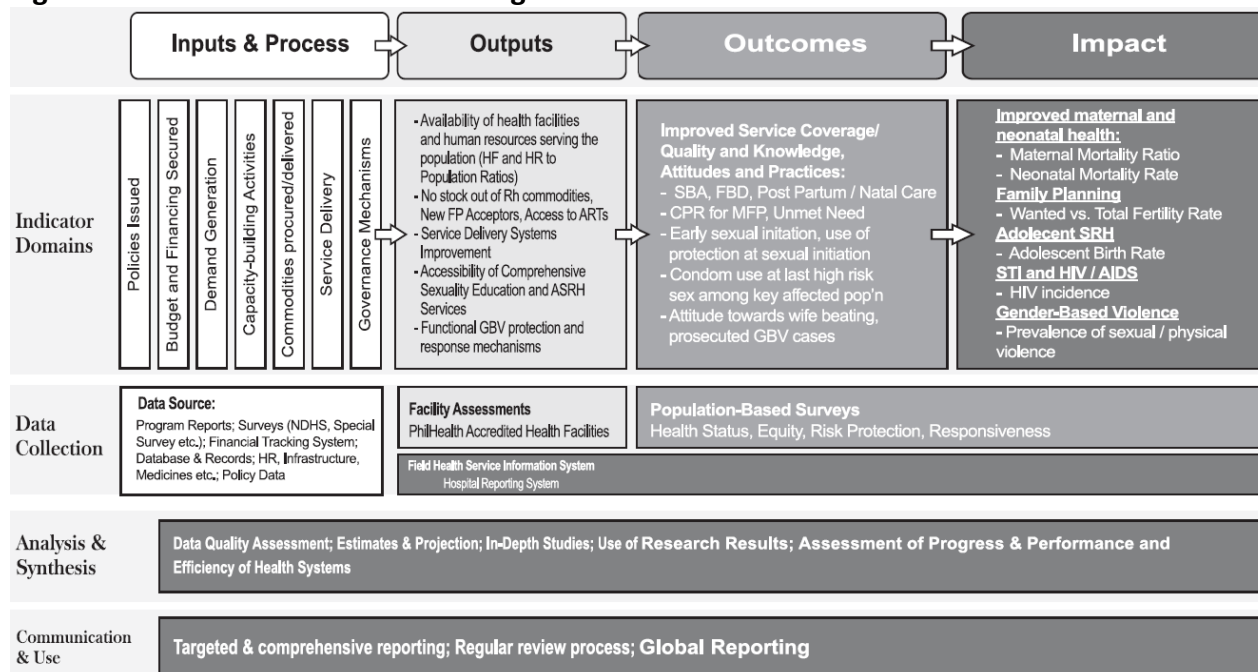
Inputs & Process

Outputs

Outcomes

Impact

Indicator Domains

Policies Issued

Budget and Financing Secured

Demand Generation

Capacity-building Activities

Commodities procured/delivered

Service Delivery

Governance Mechanisms

- Availability of health facilities and human resources serving the population (HF and HR to Population Ratios)
- No stock out of Rh commodities, New FP Acceptors, Access to ARTs
- Service Delivery Systems Improvement
- Accessibility of Comprehensive Sexuality Education and ASRH Services
- Functional GBV protection and response mechanisms

Improved Service Coverage/ Quality and Knowledge, Attitudes and Practices:
- SBA, FBD, Post Partum / Natal Care
- CPR for MFP, Unmet Need
- Early sexual initation, use of protection at sexual initiation
- Condom use at last high risk sex among key affected pop'n
- Attitude towards wife beating, prosecuted GBV cases

Improved maternal and neonatal health:
- Maternal Mortality Ratio
- Neonatal Mortality Rate
Family Planning
- Wanted vs. Total Fertility Rate
Adolecent SRH
- Adolescent Birth Rate
STI and HIV / AIDS
- HIV incidence
Gender-Based Violence
- Prevalence of sexual / physical violence

Data Collection

Data Source:
Program Reports; Surveys (NDHS, Special Survey etc.); Financial Tracking System; Database & Records; HR, Infrastructure, Medicines etc.; Policy Data

Facility Assessments
PhilHealth Accredited Health Facilities

Population-Based Surveys
Health Status, Equity, Risk Protection, Responsiveness

Field Health Service Information System
Hospital Reporting System

Analysis & Synthesis

Data Quality Assessment; Estimates & Projection; In-Depth Studies; Use of Research Results; Assessment of Progress & Performance and Efficiency of Health Systems

Communication & Use

Targeted & comprehensive reporting; Regular review process; Global Reporting